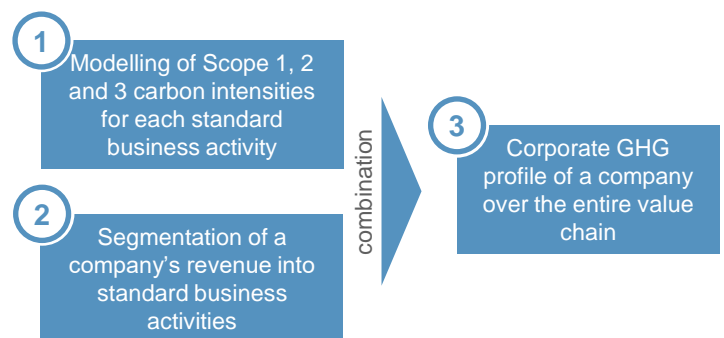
1
Modelling of Scope 1, 2 and 3 carbon intensities for each standard business activity

2
Segmentation of a company's revenue into standard business activities

combination

3
Corporate GHG profile of a company over the entire value chain